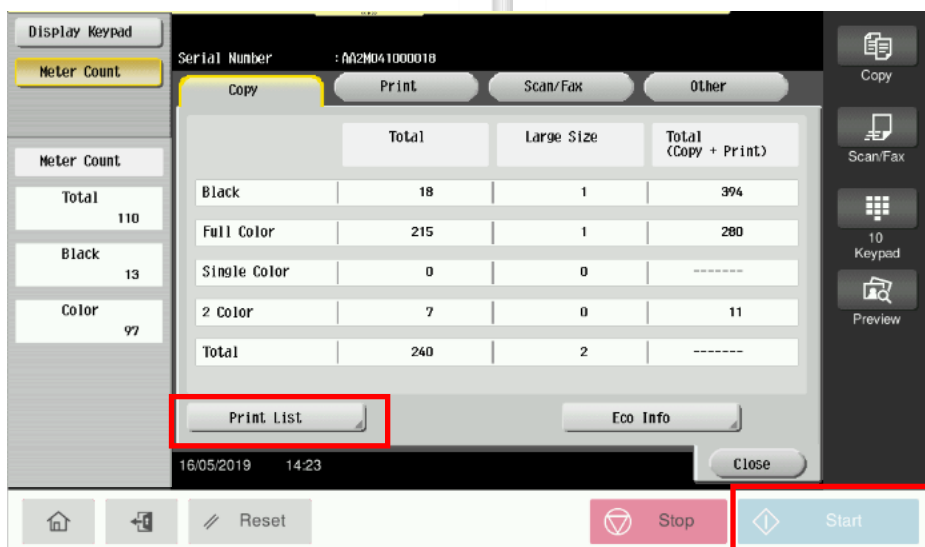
Display Keypad

Meter Count

Meter Count

Total
110

Black
13

Color
97

Serial Number : AA2M041000018

Copy | Print | Scan/Fax | Other

| | Total | Large Size | Total (Copy + Print) |
|---|---|---|---|
| Black | 18 | 1 | 394 |
| Full Color | 215 | 1 | 280 |
| Single Color | 0 | 0 | ------- |
| 2 Color | 7 | 0 | 11 |
| Total | 240 | 2 | ------- |

Print List

Eco Info

16/05/2019 14:23

Close

Copy

Scan/Fax

10
Keypad

Preview

Reset

Stop

Start